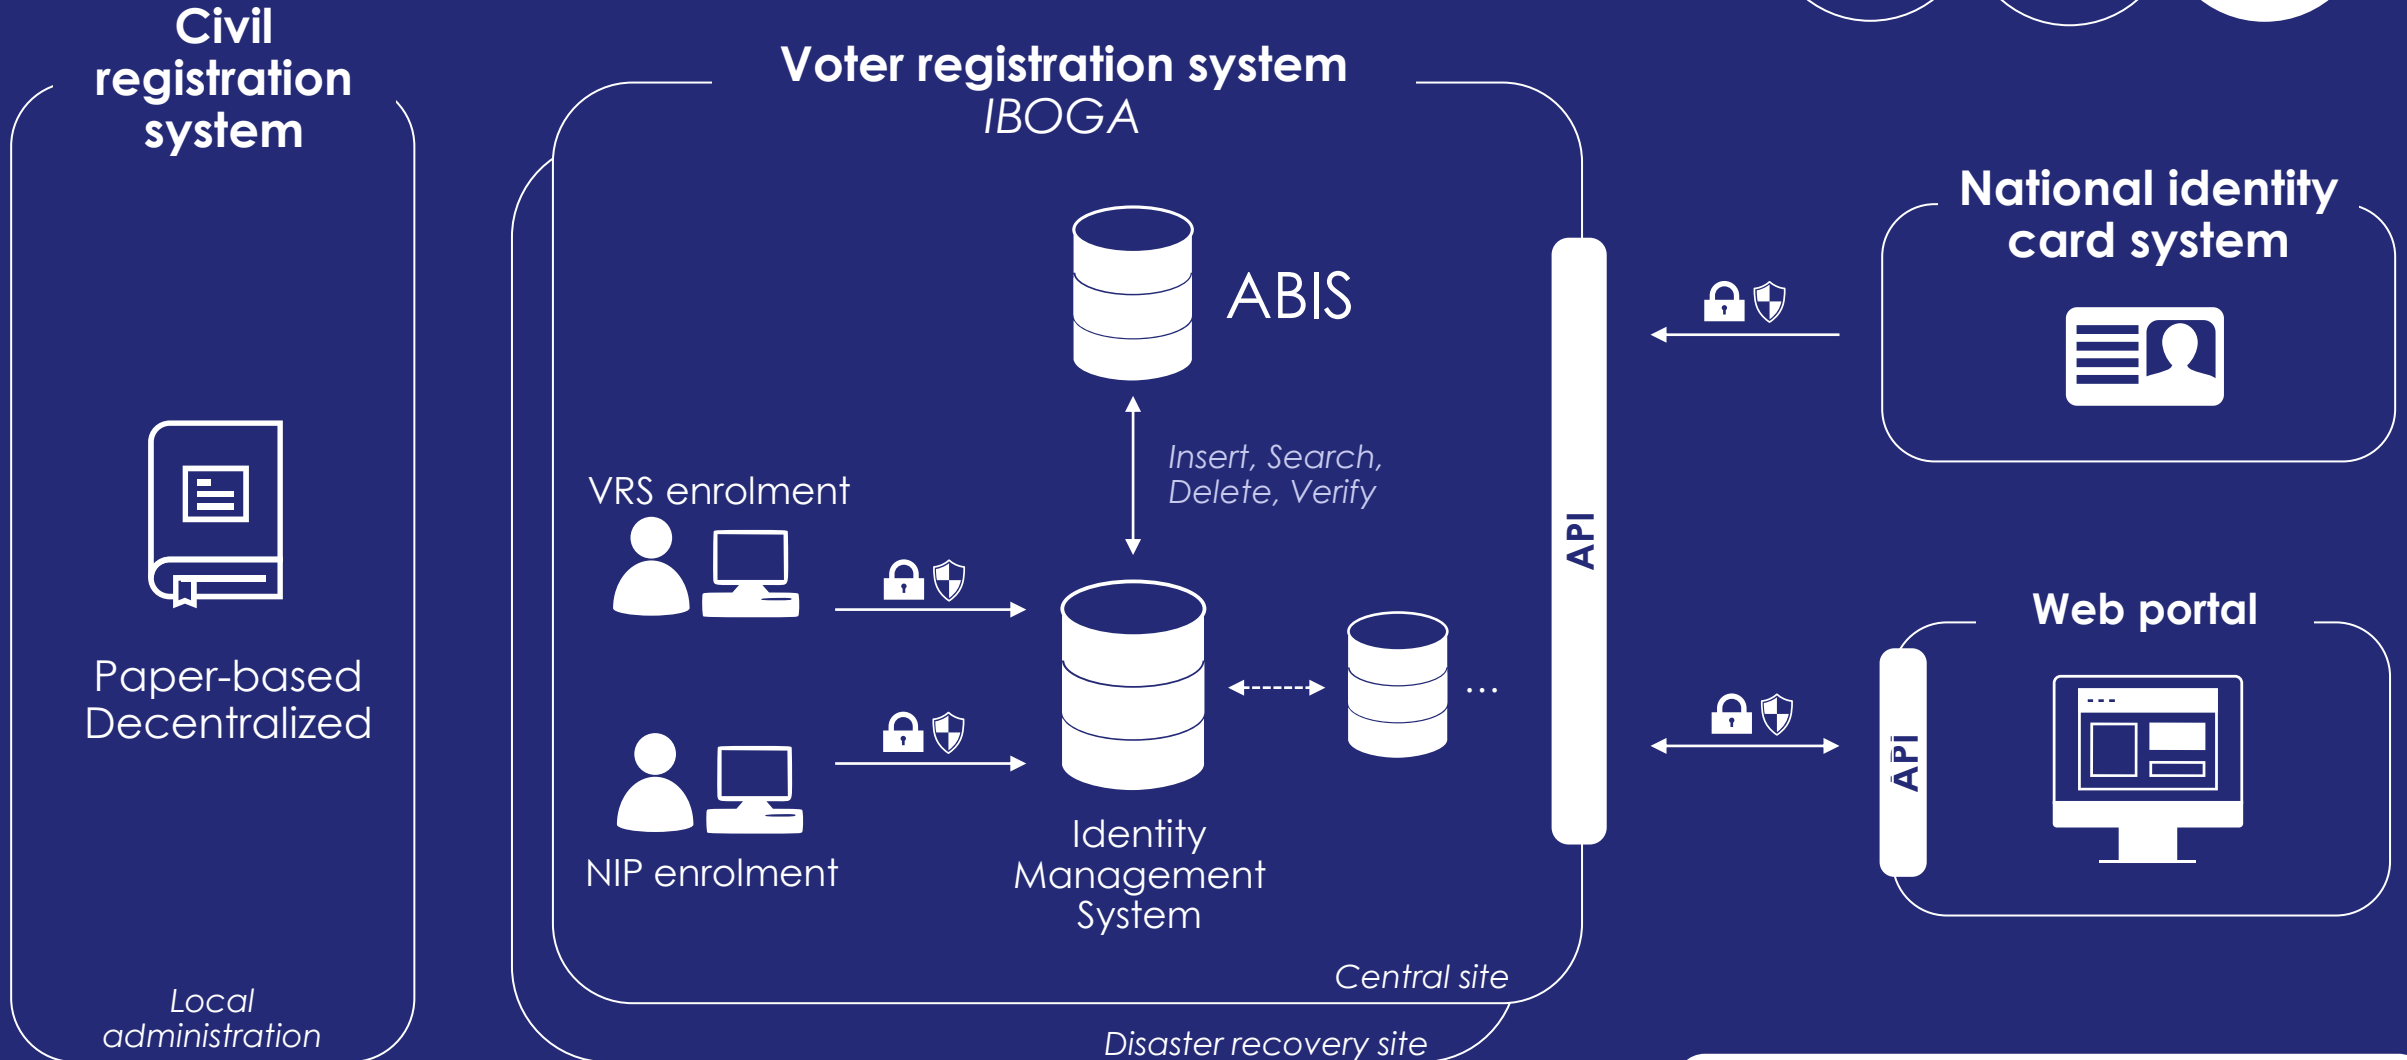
Civil registration system

Paper-based Decentralized

Local administration

Voter registration system
IBOGA

ABIS

Insert, Search, Delete, Verify

VRS enrolment

NIP enrolment

Identity Management System

...

API

Central site

Disaster recovery site

National identity card system

Web portal

API